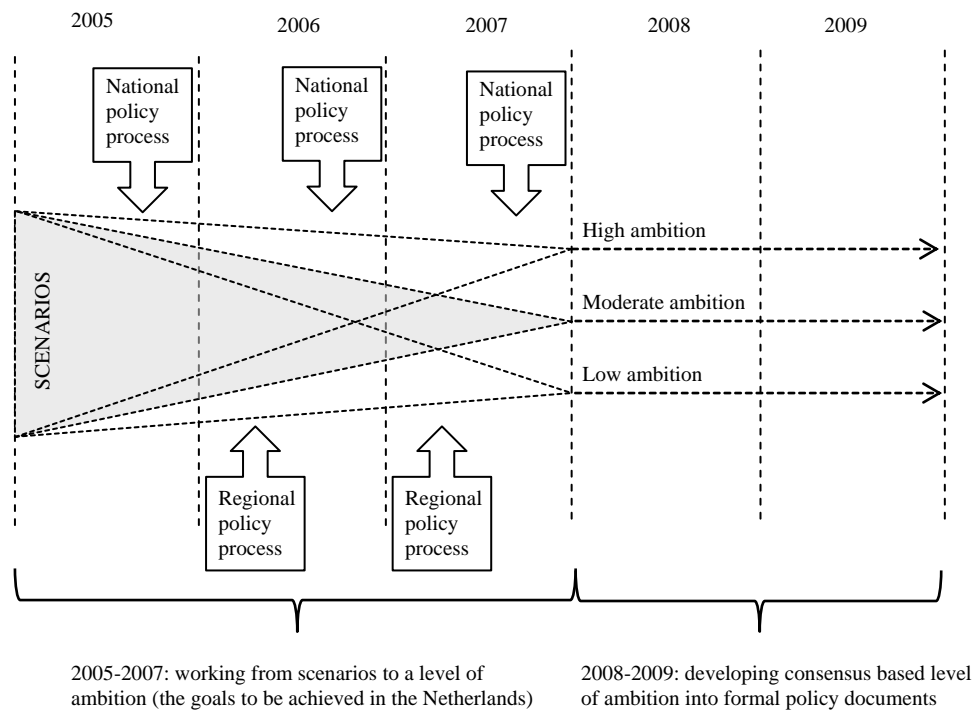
2005

2006

2007

2008

2009

National policy process

National policy process

National policy process

SCENARIOS

High ambition

Moderate ambition

Low ambition

Regional policy process

Regional policy process

2005-2007: working from scenarios to a level of ambition (the goals to be achieved in the Netherlands)

2008-2009: developing consensus based level of ambition into formal policy documents